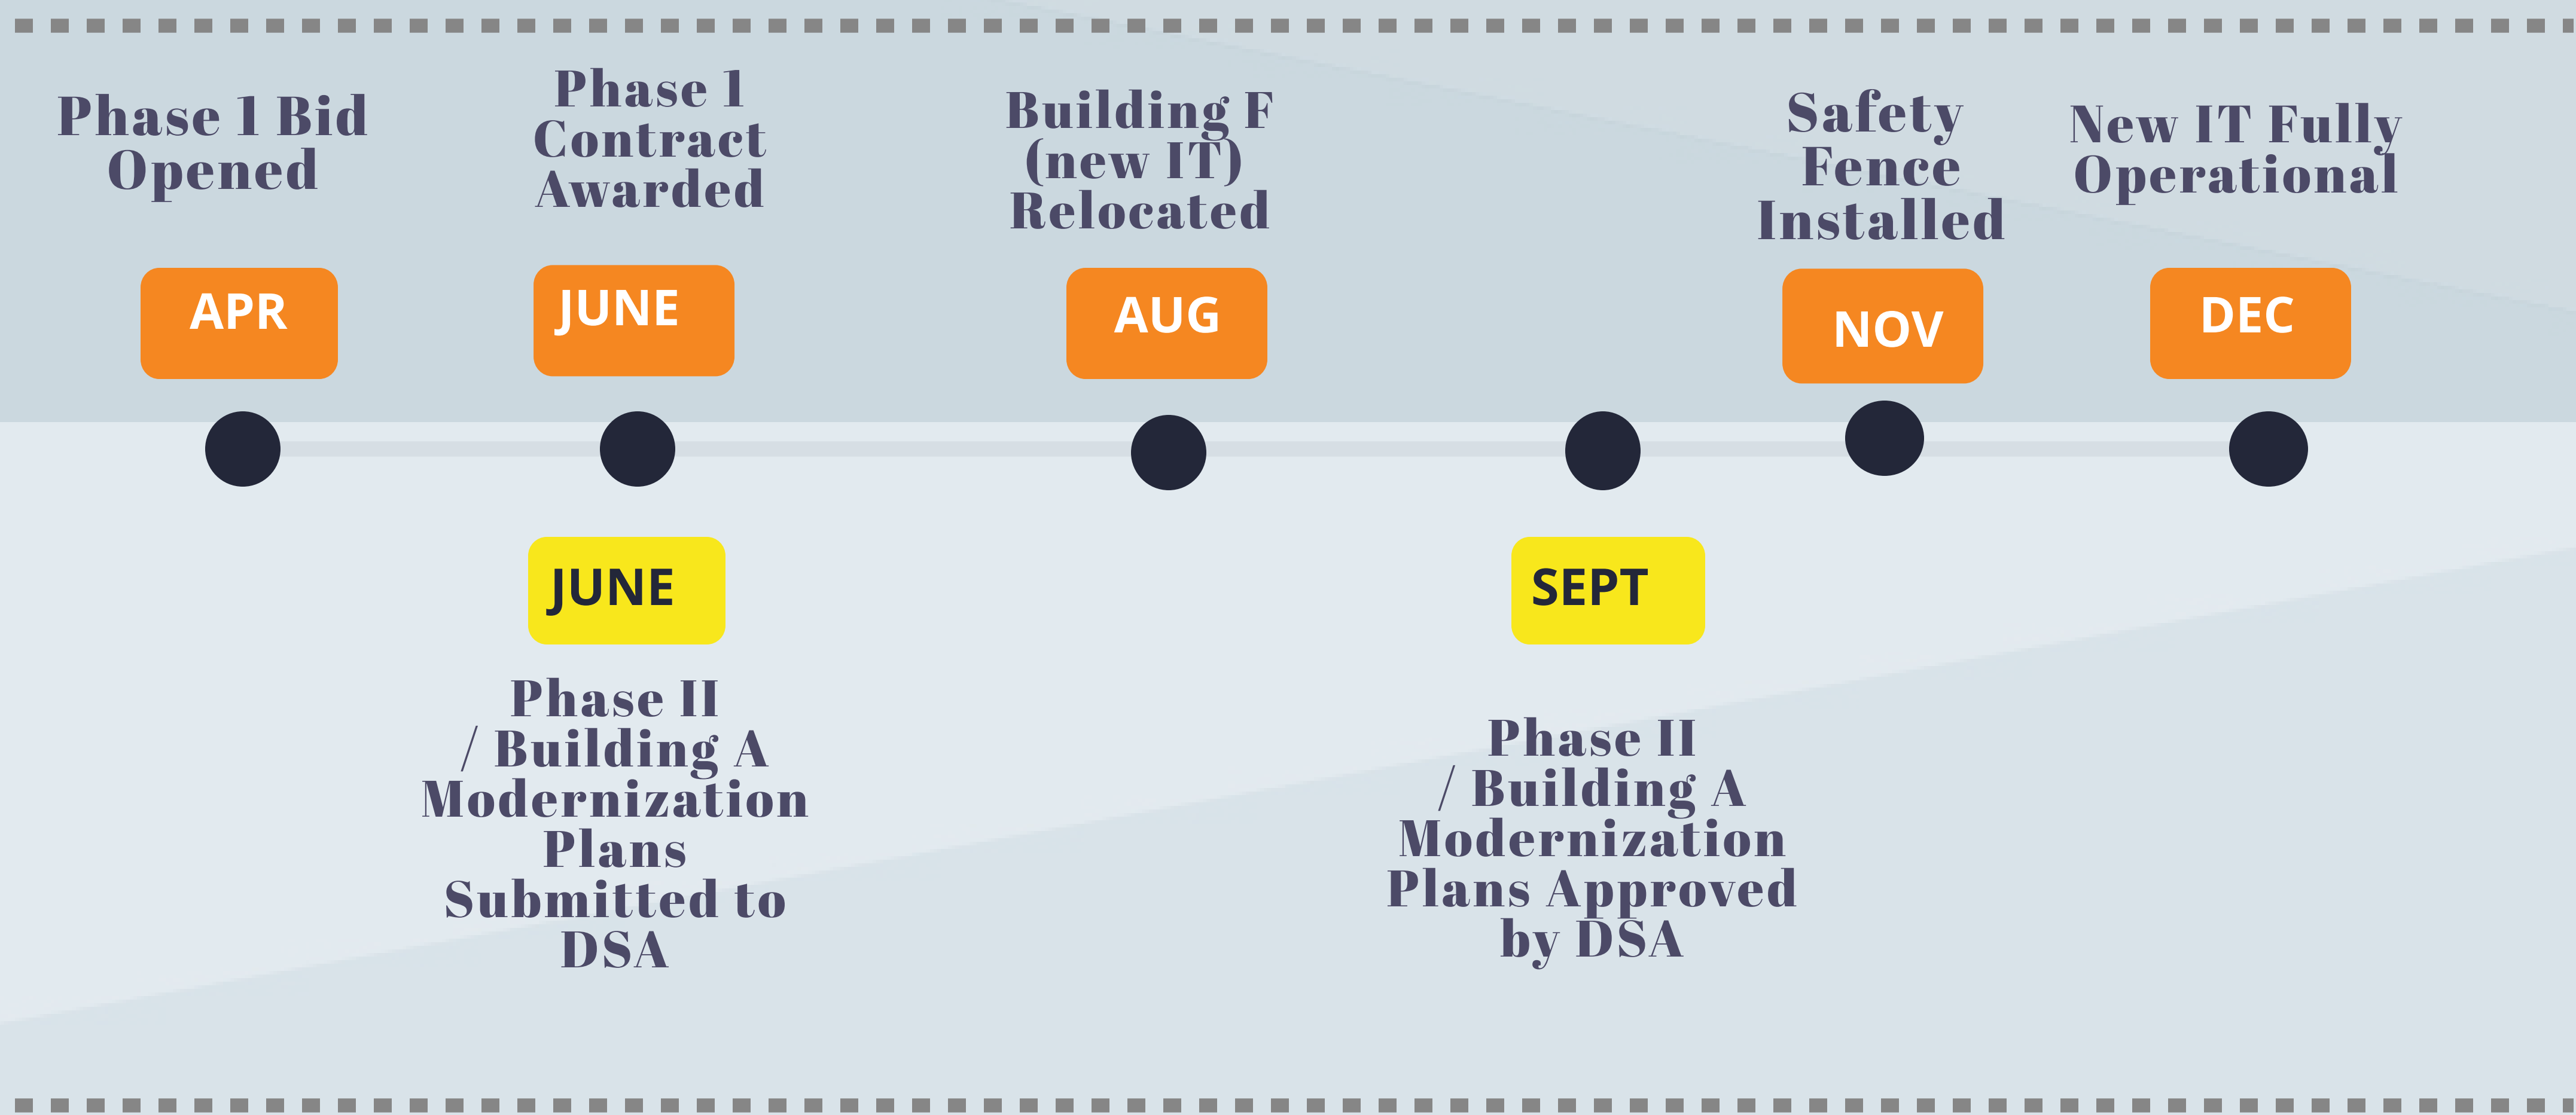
Phase 1 Bid Opened

APR

Phase 1 Contract Awarded

JUNE

Building F (new IT) Relocated

AUG

Safety Fence Installed

NOV

New IT Fully Operational

DEC

JUNE

Phase II / Building A Modernization Plans Submitted to DSA

SEPT

Phase II / Building A Modernization Plans Approved by DSA